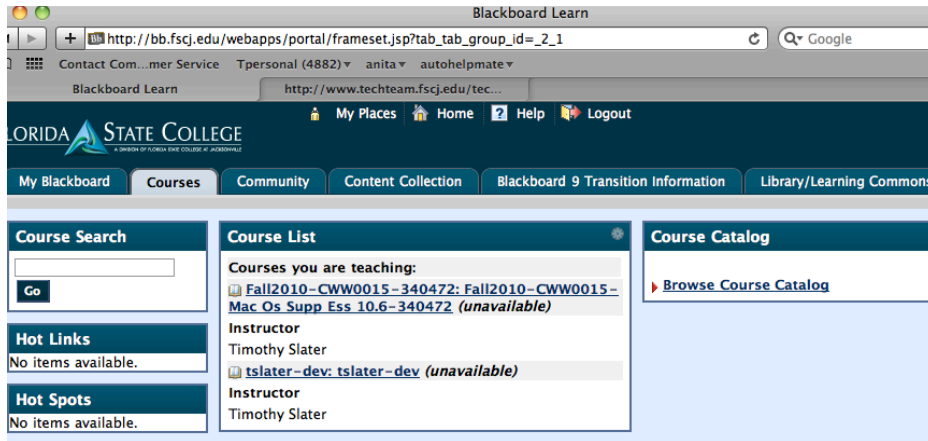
Blackboard Learn

http://bb.fscj.edu/webapps/portal/frameset.jsp?tab_tab_group_id=_2_1

Google

Contact Com...mer Service Tpersonal (4882) anita autohelpmate

Blackboard Learn http://www.techteam.fscj.edu/tec...

My Places Home Help Logout

LORIDA STATE COLLEGE

A DIVISION OF FLORIDA STATE COLLEGE AT JACKSONVILLE

My Blackboard Courses Community Content Collection Blackboard 9 Transition Information Library/Learning Commons

Course Search

Go

Hot Links

No items available.

Hot Spots

No items available.

Course List

Courses you are teaching:

Fall2010-CWW0015-340472: Fall2010-CWW0015-Mac Os Supp Ess 10.6-340472 (unavailable)

Instructor

Timothy Slater

tslater-dev: tslater-dev (unavailable)

Instructor

Timothy Slater

Course Catalog

Browse Course Catalog